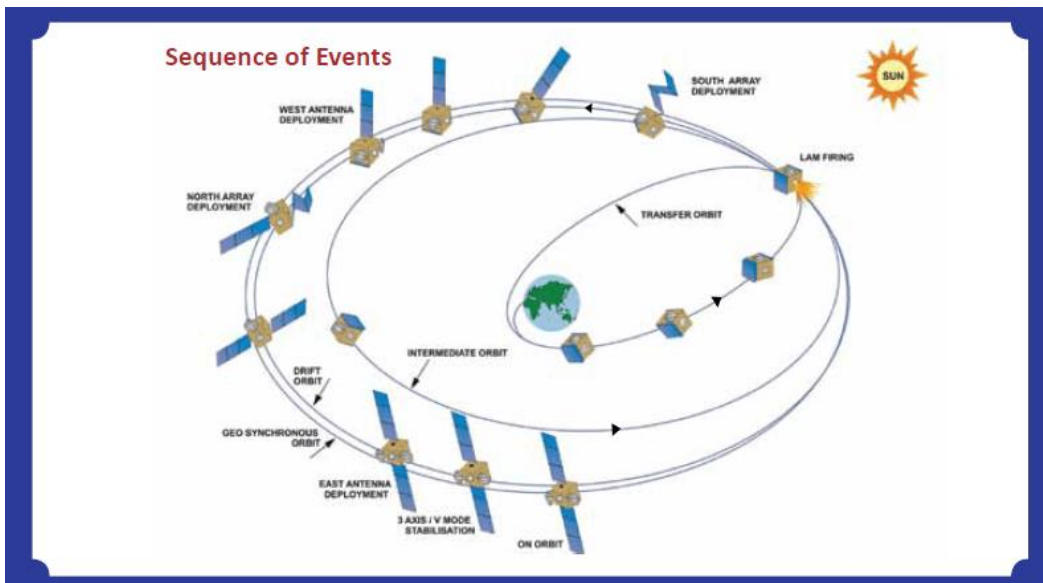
Sequence of Events

SUN

SOUTH ARRAY DEPLOYMENT

WEST ANTENNA DEPLOYMENT

LAM FIRING

NORTH ARRAY DEPLOYMENT

TRANSFER ORBIT

INTERMEDIATE ORBIT

DRIFT ORBIT

GEO SYNCHRONOUS ORBIT

EAST ANTENNA DEPLOYMENT

3 AXIS / V MODE STABILISATION

ON ORBIT